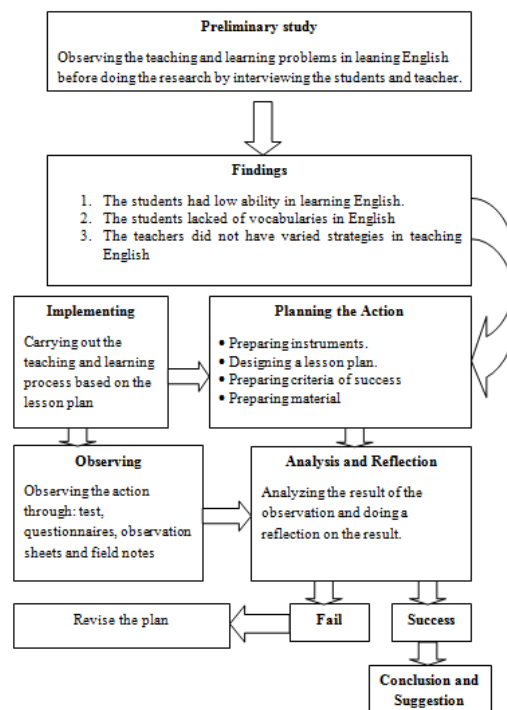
Preliminary study

Observing the teaching and learning problems in leaning English before doing the research by interviewing the students and teacher.

Findings

1. The students had low ability in learning English.
2. The students lacked of vocabularies in English
3. The teachers did not have varied strategies in teaching English

Implementing

Carrying out the teaching and learning process based on the lesson plan

Planning the Action

• Preparing instruments.
• Designing a lesson plan.
• Preparing criteria of success
• Preparing material

Observing

Observing the action through: test, questionnaires, observation sheets and field notes

Analysis and Reflection

Analyzing the result of the observation and doing a reflection on the result.

Revise the plan

Fail

Success

Conclusion and Suggestion